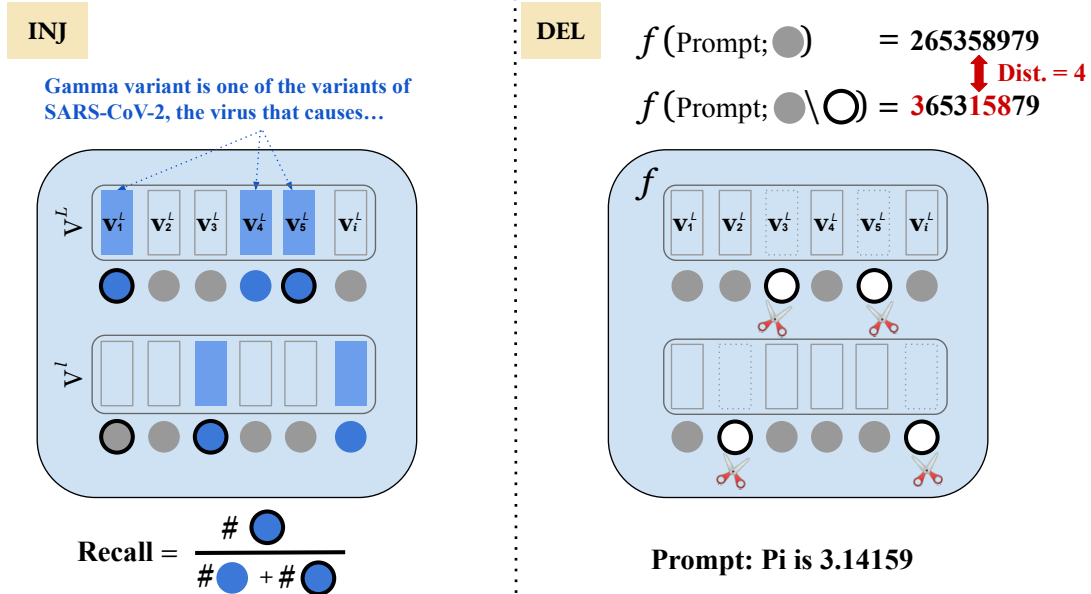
INJ

Gamma variant is one of the variants of SARS-CoV-2, the virus that causes…

$V^L$

$\mathbf{v}_1^L$ $\mathbf{v}_2^L$ $\mathbf{v}_3^L$ $\mathbf{v}_4^L$ $\mathbf{v}_5^L$ $\mathbf{v}_i^L$

$V^l$

Recall = $\frac{\#}{\# + \#}$

DEL

$f$(Prompt; ) = 265358979

Dist. = 4

$f$(Prompt; \ ) = 365315879

$f$

$\mathbf{v}_1^L$ $\mathbf{v}_2^L$ $\mathbf{v}_3^L$ $\mathbf{v}_4^L$ $\mathbf{v}_5^L$ $\mathbf{v}_i^L$

Prompt: Pi is 3.14159